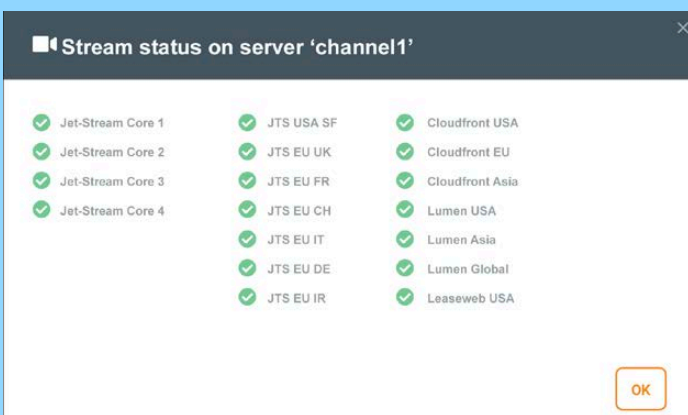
Stream status on server ‘channel1’

×

Jet-Stream Core 1
Jet-Stream Core 2
Jet-Stream Core 3
Jet-Stream Core 4

JTS USA SF
JTS EU UK
JTS EU FR
JTS EU CH
JTS EU IT
JTS EU DE
JTS EU IR

Cloudfront USA
Cloudfront EU
Cloudfront Asia
Lumen USA
Lumen Asia
Lumen Global
Leaseweb USA

OK